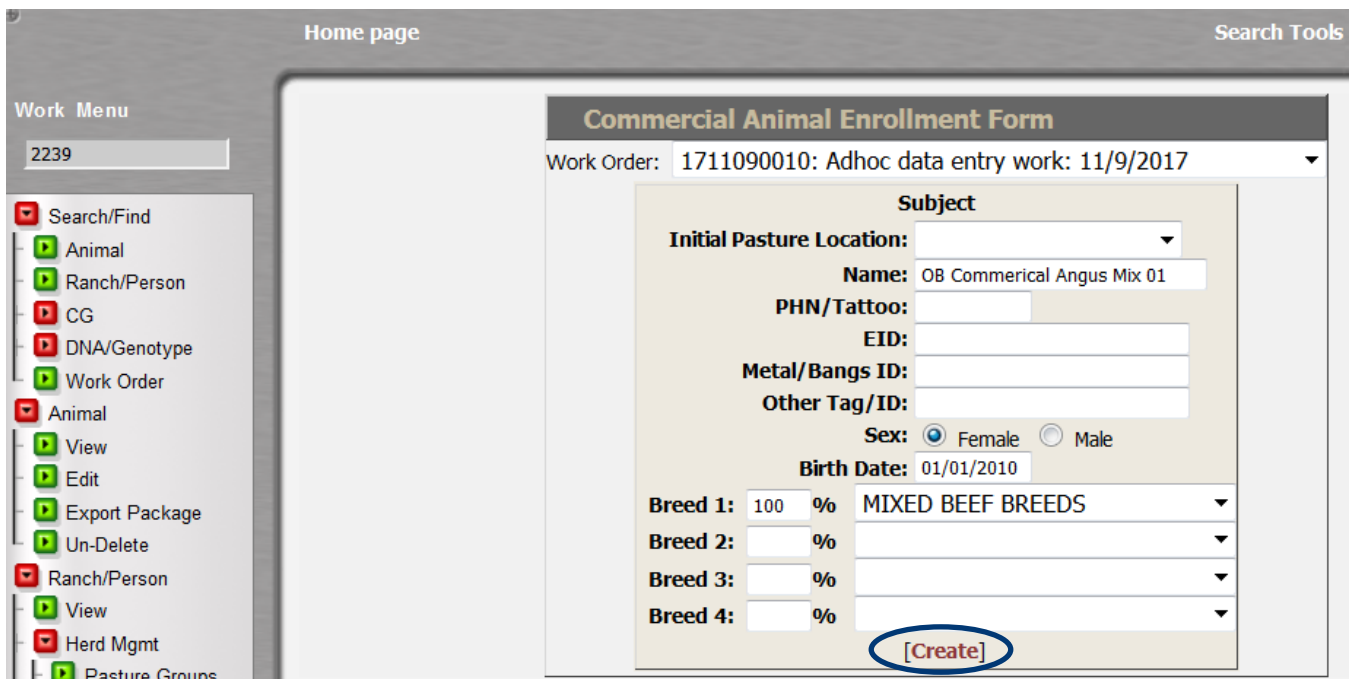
Home page

Search Tools

Work Menu

2239

Search/Find
Animal
Ranch/Person
CG
DNA/Genotype
Work Order
Animal
View
Edit
Export Package
Un-Delete
Ranch/Person
View
Herd Mgmt
Pasture Groups

Commercial Animal Enrollment Form

Work Order: 1711090010: Adhoc data entry work: 11/9/2017

Subject

Initial Pasture Location:

Name: OB Commerical Angus Mix 01

PHN/Tattoo:

EID:

Metal/Bangs ID:

Other Tag/ID:

Sex: Female Male

Birth Date: 01/01/2010

Breed 1: 100 % MIXED BEEF BREEDS

Breed 2: %

Breed 3: %

Breed 4: %

[Create]